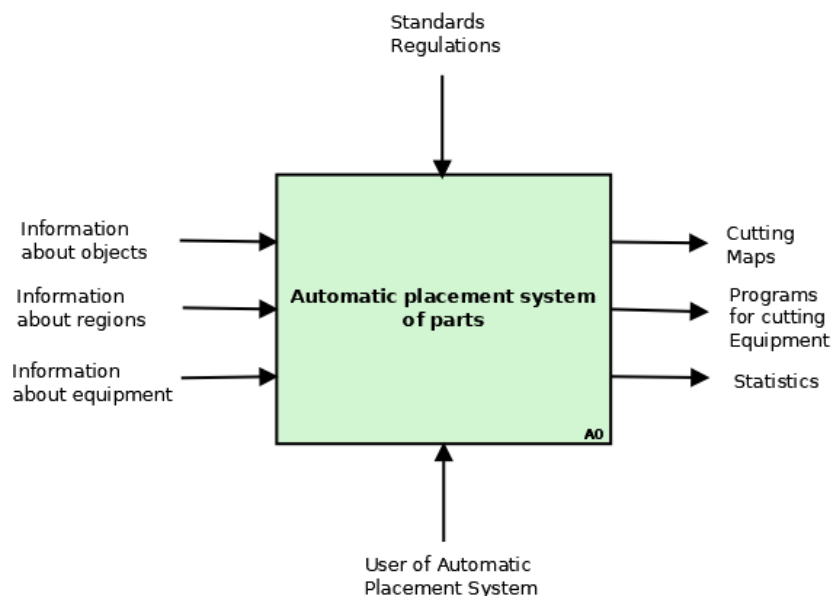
Standards
Regulations

Information about objects

Information about regions

Information about equipment

Automatic placement system of parts

A0

Cutting Maps

Programs for cutting Equipment

Statistics

User of Automatic Placement System